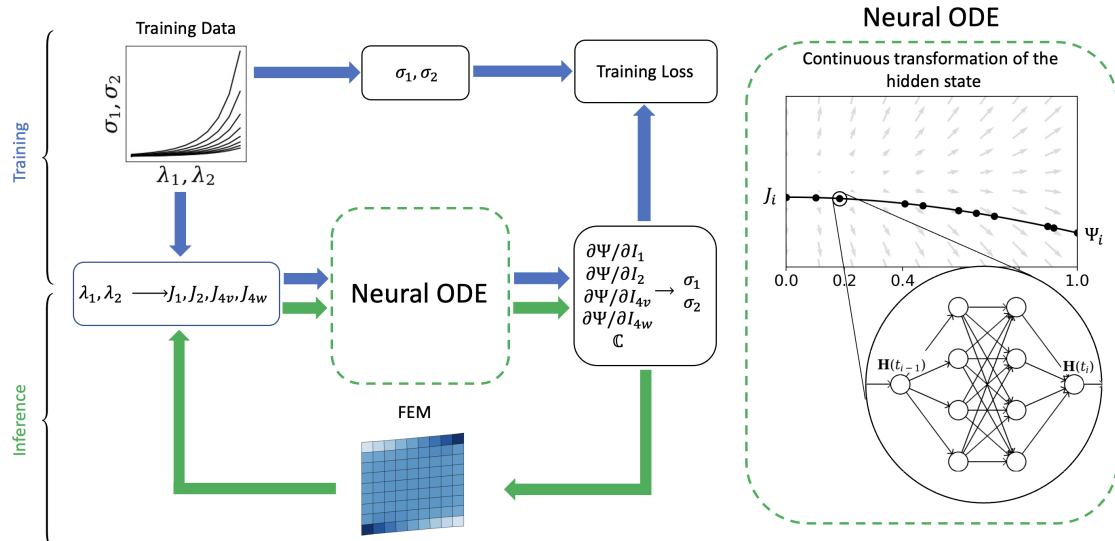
Training

Inference

Training Data

$\sigma_1, \sigma_2$

$\lambda_1, \lambda_2$

$\sigma_1, \sigma_2$

Training Loss

$\lambda_1, \lambda_2 \longrightarrow J_1, J_2, J_{4v}, J_{4w}$

Neural ODE

$\partial\Psi/\partial I_1$
$\partial\Psi/\partial I_2$
$\partial\Psi/\partial I_{4v}$ $\longrightarrow$ $\sigma_1$ $\sigma_2$
$\partial\Psi/\partial I_{4w}$
$\mathbb{C}$

FEM

Neural ODE

Continuous transformation of the hidden state

$J_i$

$\Psi_i$

0.0

0.2

0.4

1.0

$\mathbf{H}(t_{i-1})$

$\mathbf{H}(t_i)$